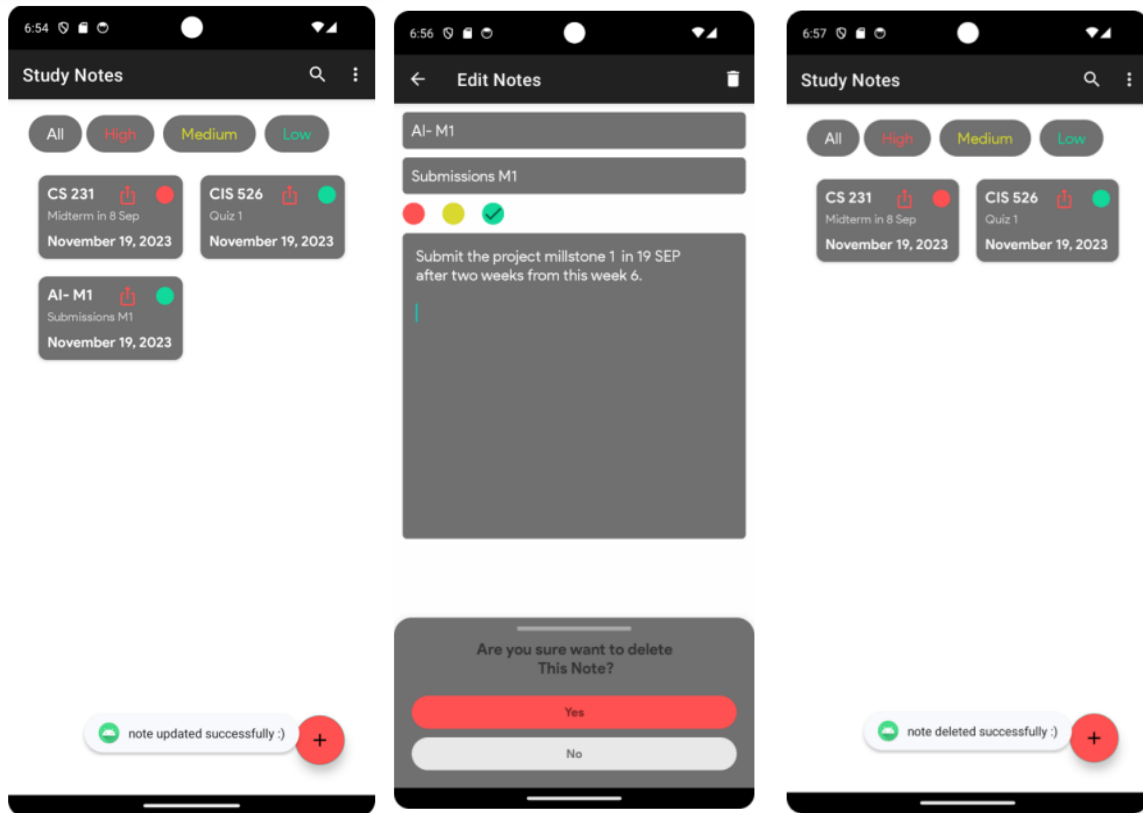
6:54

Study Notes

All High Medium Low

CS 231
Midterm in 8 Sep
November 19, 2023

CIS 526
Quiz 1
November 19, 2023

AI- M1
Submissions M1
November 19, 2023

note updated successfully :)

+

6:56

Edit Notes

AI- M1

Submissions M1

Submit the project millstone 1 in 19 SEP after two weeks from this week 6.

Are you sure want to delete This Note?

Yes

No

6:57

Study Notes

All High Medium Low

CS 231
Midterm in 8 Sep
November 19, 2023

CIS 526
Quiz 1
November 19, 2023

note deleted successfully :)

+